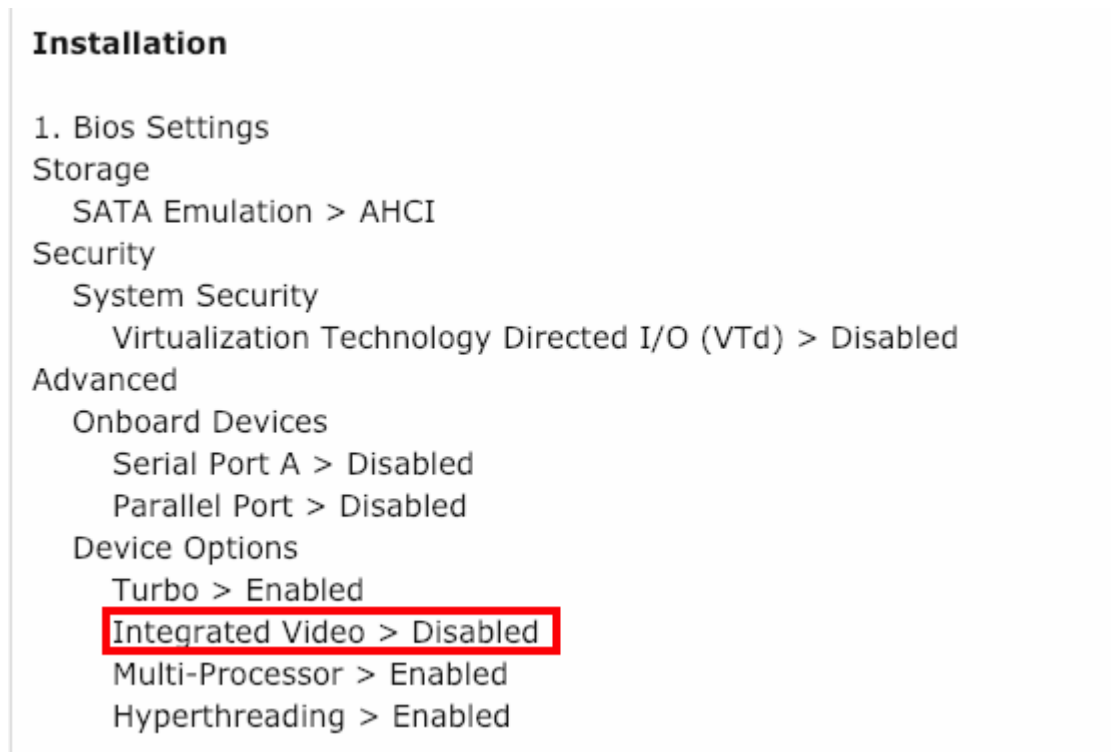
**Installation**

1. Bios Settings
Storage
SATA Emulation > AHCI
Security
System Security
Virtualization Technology Directed I/O (VTd) > Disabled
Advanced
Onboard Devices
Serial Port A > Disabled
Parallel Port > Disabled
Device Options
Turbo > Enabled
Integrated Video > Disabled
Multi-Processor > Enabled
Hyperthreading > Enabled